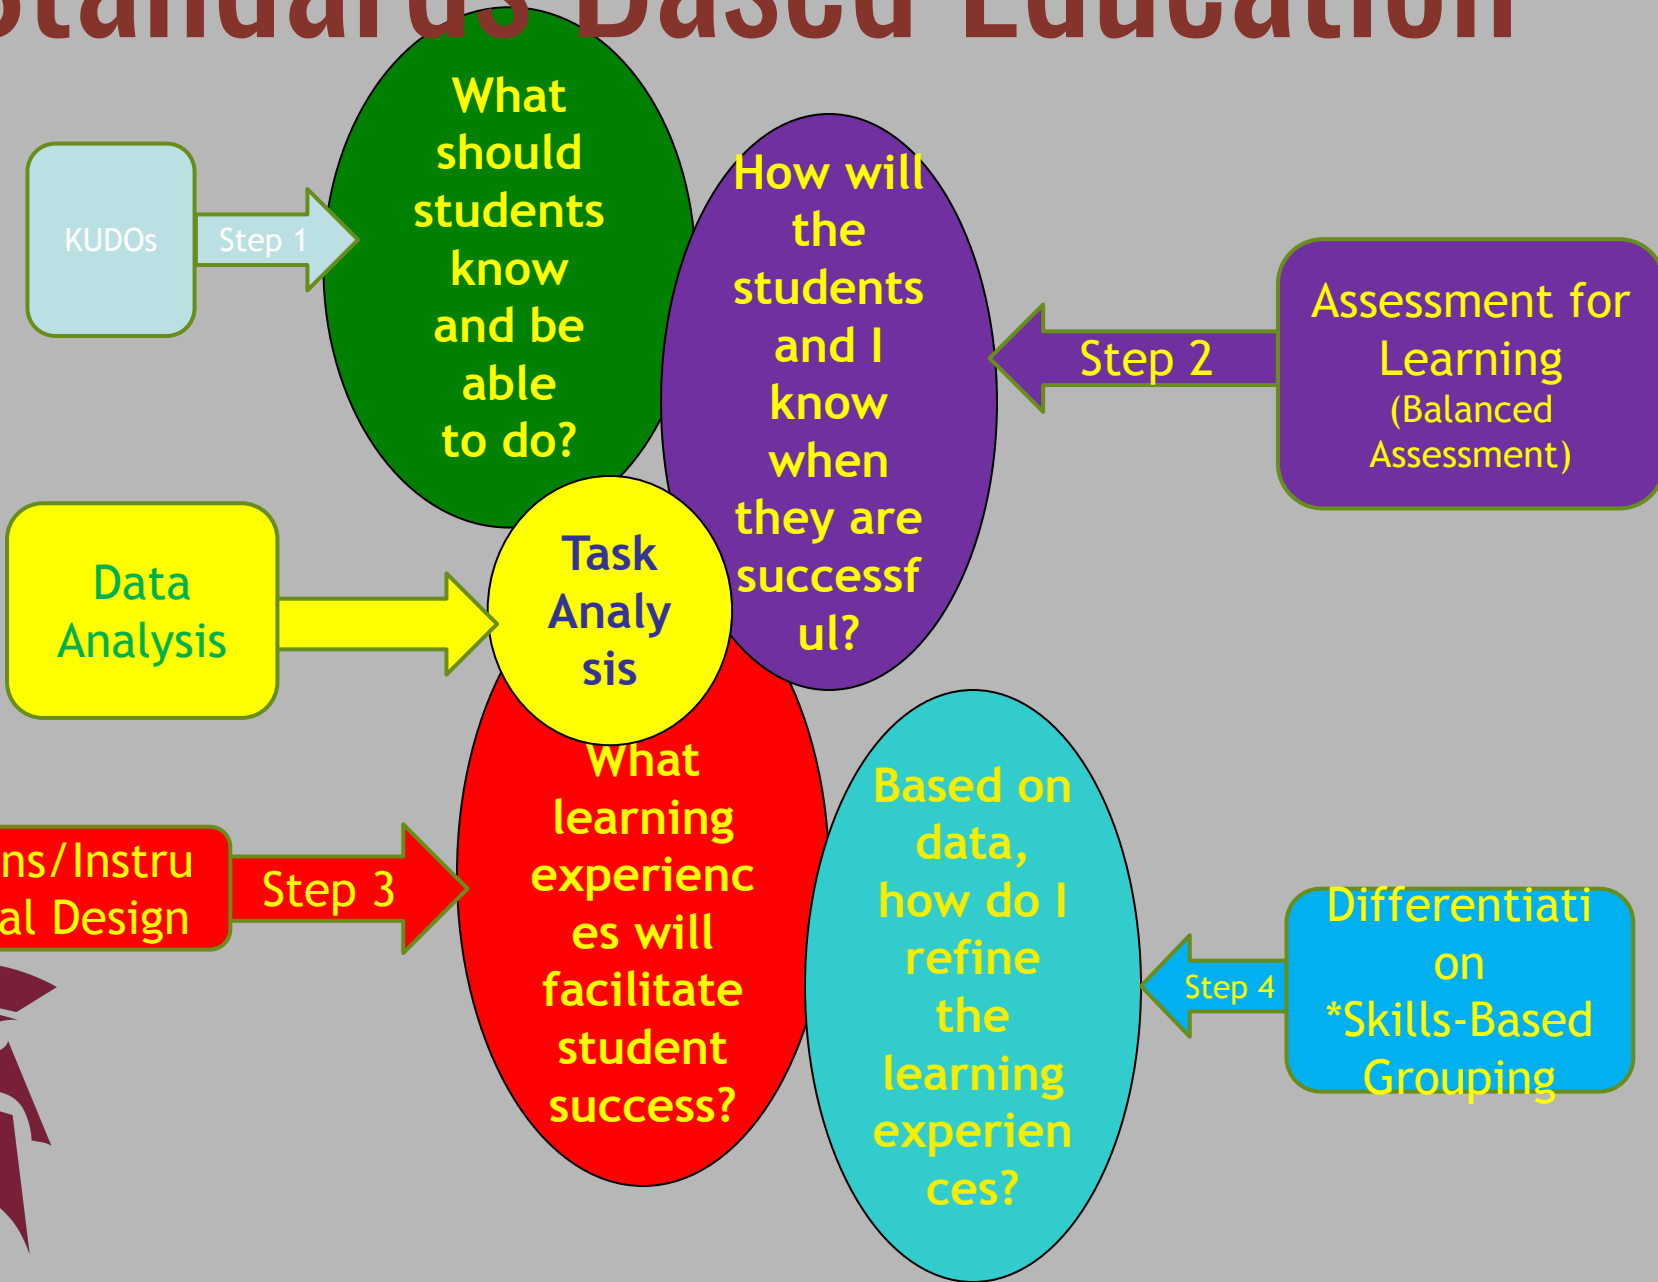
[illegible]tandards Based Education

KUDOs

Step 1

What should students know and be able to do?

How will the students and I know when they are successful?

Step 2

Assessment for Learning (Balanced Assessment)

Data Analysis

Task Analysis

What learning experiences will facilitate student success?

ns/Instru al Design

Step 3

Based on data, how do I refine the learning experiences?

Step 4

Differentiation *Skills-Based Grouping